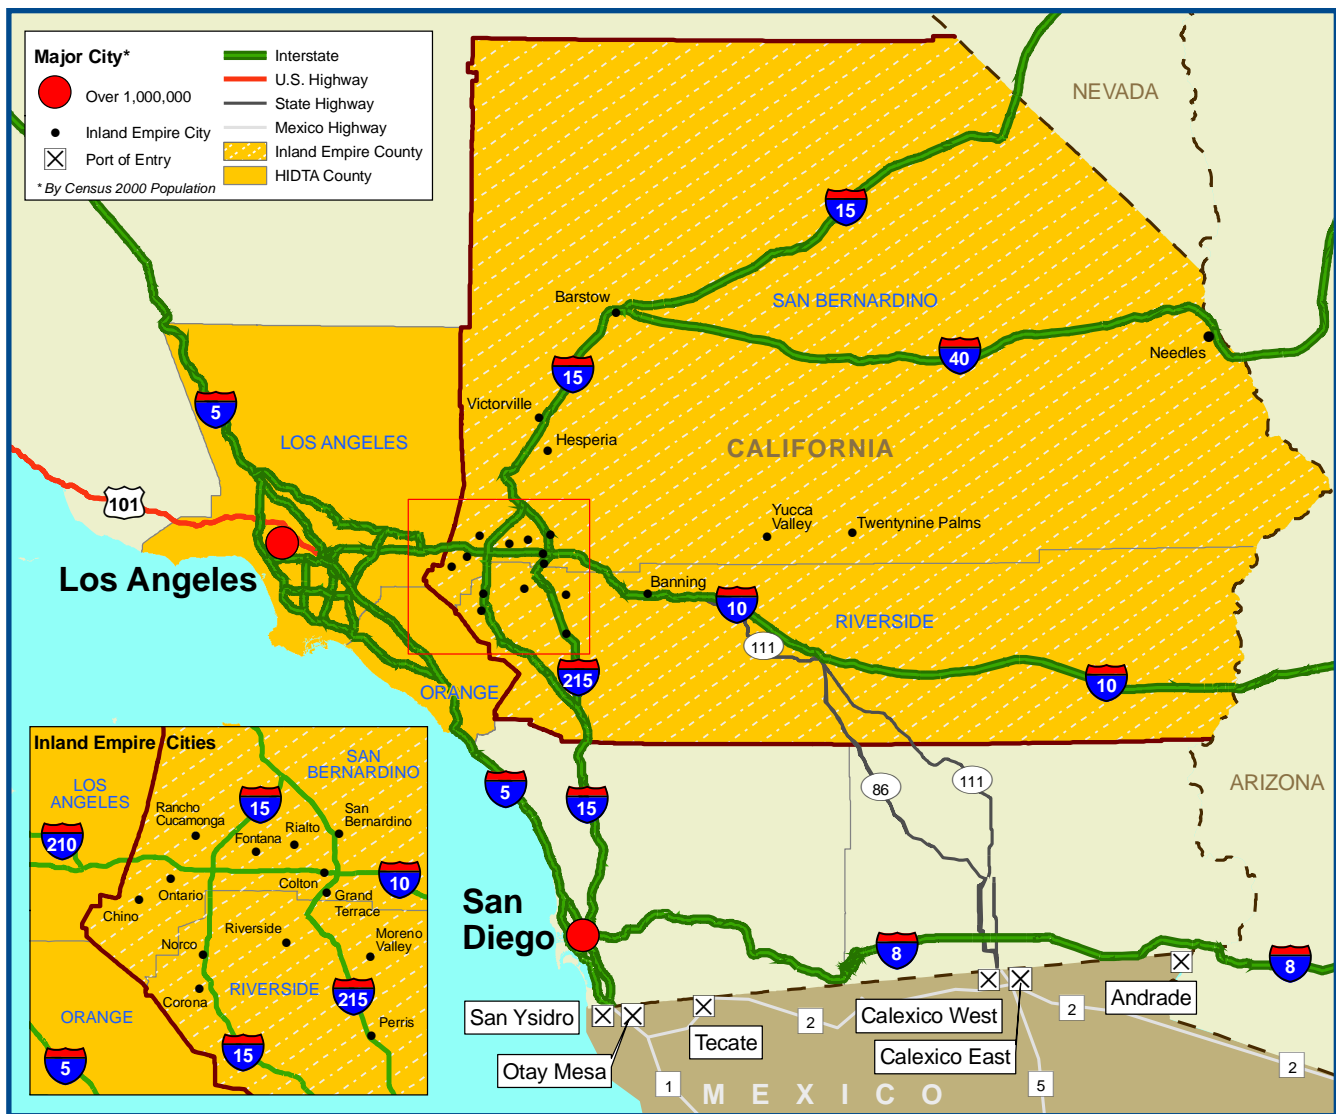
Major City*
Over 1,000,000
Inland Empire City
Port of Entry
* By Census 2000 Population
Interstate
U.S. Highway
State Highway
Mexico Highway
Inland Empire County
HIDTA County

NEVADA
15
SAN BERNARDINO
Barstow
40
Needles
15
5
LOS ANGELES
Victorville
Hesperia
CALIFORNIA
101
Yucca Valley
Twentynine Palms
Los Angeles
Banning
10
RIVERSIDE
111
ORANGE
215
10
5
15
86
111
ARIZONA

Inland Empire Cities
LOS ANGELES
SAN BERNARDINO
210
Rancho Cucamonga
15
Rialto
San Bernardino
Fontana
10
Colton
Ontario
Grand Terrace
Chino
Riverside
Moreno Valley
Norco
RIVERSIDE
215
Corona
ORANGE
Perris
5
15

San Diego
8
8
San Ysidro
Otay Mesa
Tecate
2
Calexico West
Calexico East
2
Andrade
2
1
5
MEXICO